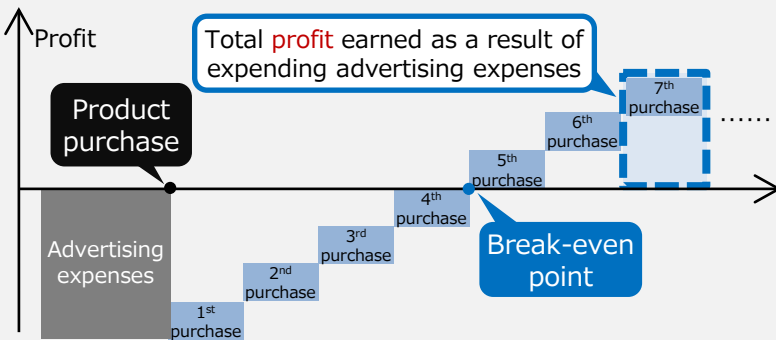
Profit

Total profit earned as a result of expending advertising expenses

Product purchase

Advertising expenses

$1^{st}$ purchase

$2^{nd}$ purchase

$3^{rd}$ purchase

$4^{th}$ purchase

$5^{th}$ purchase

Break-even point

$6^{th}$ purchase

$7^{th}$ purchase

……